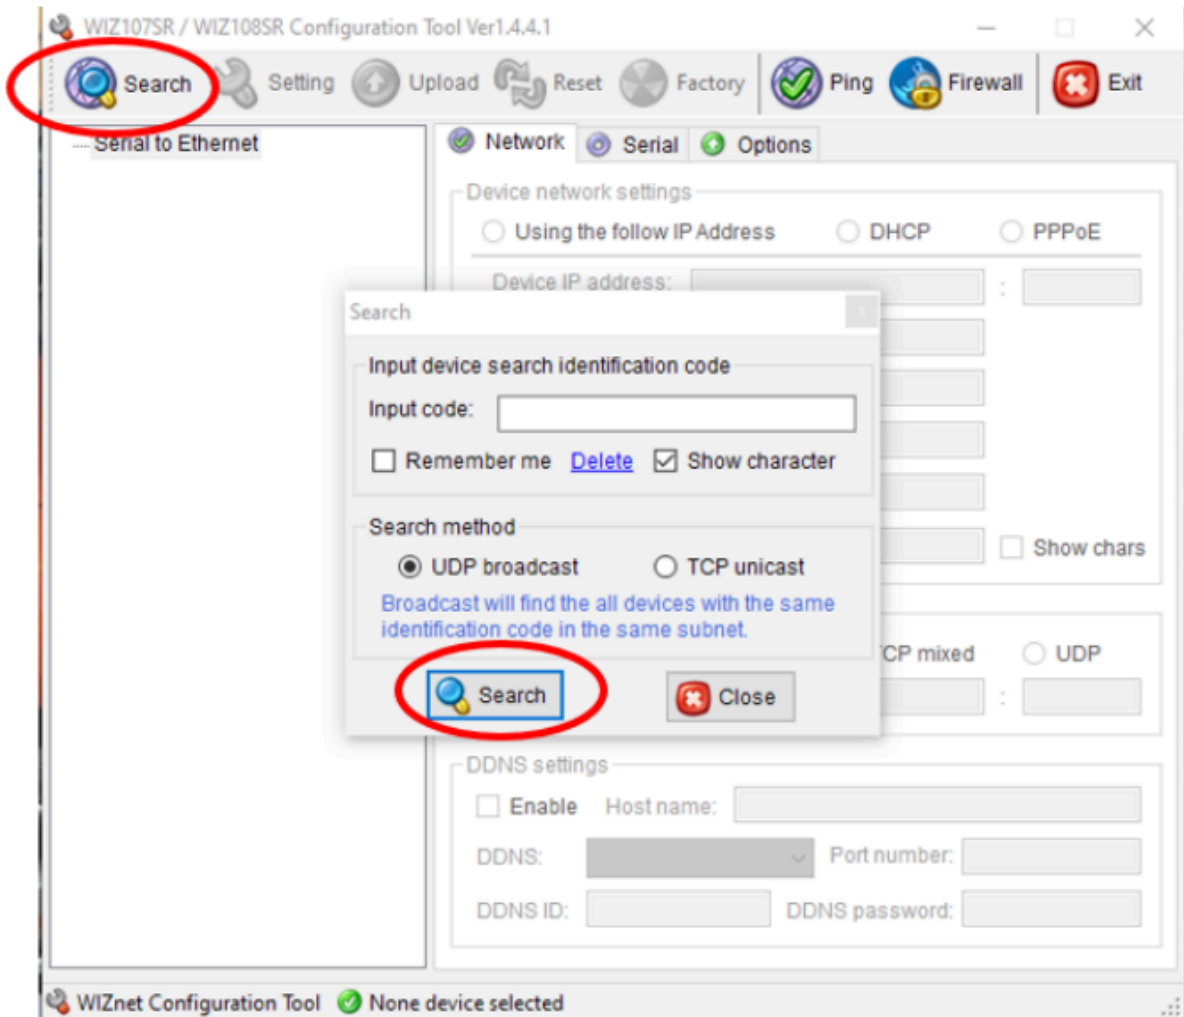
WIZ107SR / WIZ108SR Configuration Tool Ver1.4.4.1

Search Setting Upload Reset Factory Ping Firewall Exit

Serial to Ethernet

Network Serial Options

Device network settings

Using the follow IP Address DHCP PPPoE

Device IP address: :

Search

Input device search identification code

Input code:

Remember me Delete Show character

Search method

UDP broadcast TCP unicast

Broadcast will find the all devices with the same identification code in the same subnet.

Search Close

Show chars

CP mixed UDP

:

DDNS settings

Enable Host name:

DDNS: Port number:

DDNS ID: DDNS password:

WIZnet Configuration Tool None device selected